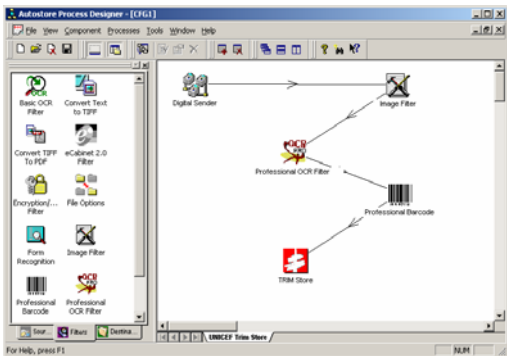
Autostore Process Designer - [CFG1]
File View Component Processes Tools Window Help

Basic OCR Filter
Convert Text to TIFF
Convert TIFF To PDF
eCabinet 2.0 Filter
Encryption/... Filter
File Options
Form Recognition
Image Filter
Professional Barcode
Professional OCR Filter

Sour...
Filters
Destina...

Digital Sender
Image Filter
Professional OCR Filter
Professional Barcode
TRIM Store

UNICEF Trim Store

For Help, press F1
NUM